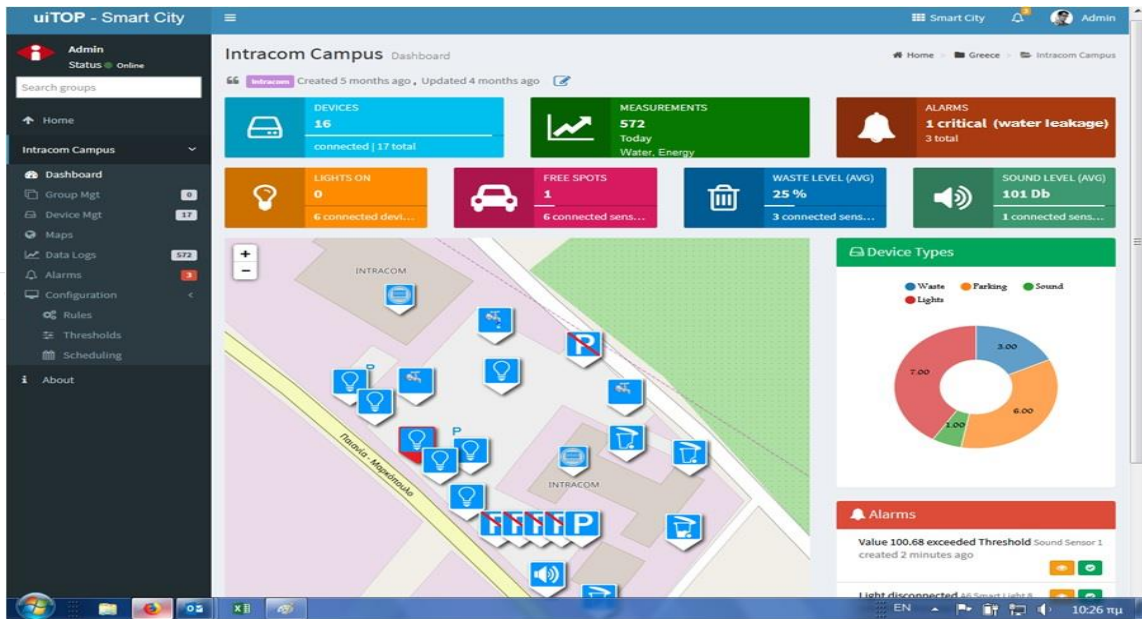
uiTOP - Smart City

Smart City
Admin

Admin
Status Online

Search groups

Home

Intracom Campus

Dashboard
Group Mgt 0
Device Mgt 17
Maps
Data Logs 572
Alarms 3
Configuration
Rules
Thresholds
Scheduling

About

Intracom Campus Dashboard

Home > Greece > Intracom Campus

Intracom Created 5 months ago, Updated 4 months ago

DEVICES
16
connected | 17 total

MEASUREMENTS
572
Today
Water, Energy

ALARMS
1 critical (water leakage)
3 total

LIGHTS ON
0
6 connected devi...

FREE SPOTS
1
6 connected sens...

WASTE LEVEL (AVG)
25 %
3 connected sens...

SOUND LEVEL (AVG)
101 Db
1 connected sens...

+
−

INTRACOM

P

P

Παιανία - Μαρκόπουλο

INTRACOM

Device Types

Waste Parking Sound Lights

3.00
7.00
6.00
1.00

Alarms

Value 100.68 exceeded Threshold Sound Sensor 1
created 2 minutes ago

Light disconnected A6 Smart Light 8

EN 10:26 πμ